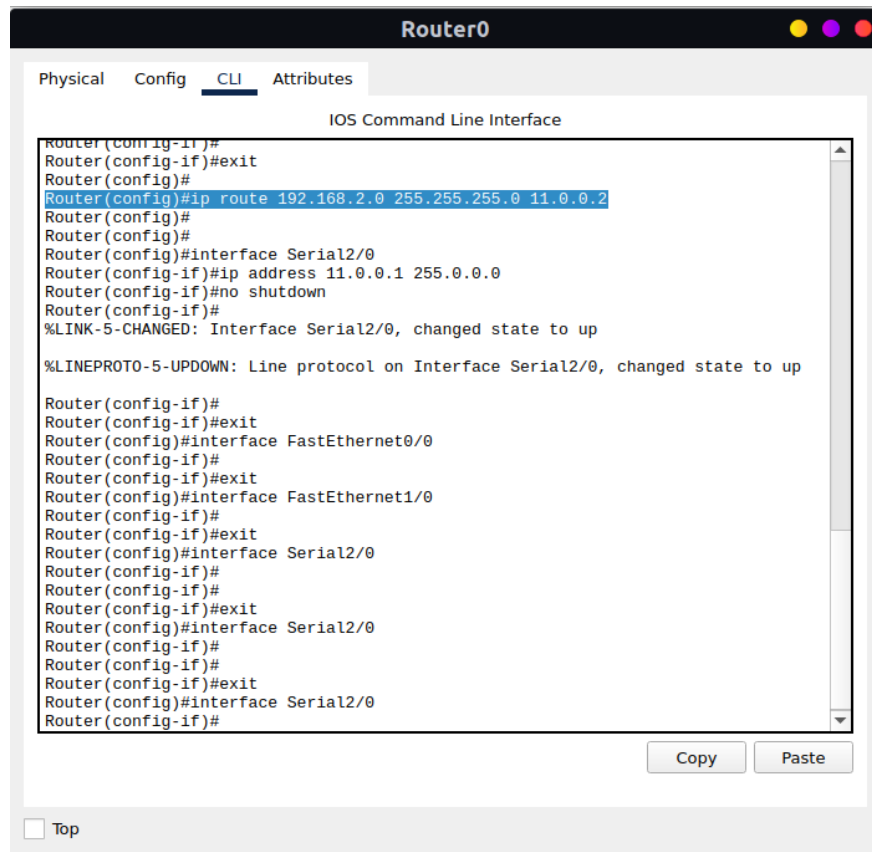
Router0

Physical Config CLI Attributes

IOS Command Line Interface

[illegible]
Router(config-if)#exit
Router(config)#
Router(config)#ip route 192.168.2.0 255.255.255.0 11.0.0.2
Router(config)#
Router(config)#
Router(config)#interface Serial2/0
Router(config-if)#ip address 11.0.0.1 255.0.0.0
Router(config-if)#no shutdown
Router(config-if)#
%LINK-5-CHANGED: Interface Serial2/0, changed state to up

%LINEPROTO-5-UPDOWN: Line protocol on Interface Serial2/0, changed state to up

Router(config-if)#
Router(config-if)#exit
Router(config)#interface FastEthernet0/0
Router(config-if)#
Router(config-if)#exit
Router(config)#interface FastEthernet1/0
Router(config-if)#
Router(config-if)#exit
Router(config)#interface Serial2/0
Router(config-if)#
Router(config-if)#
Router(config-if)#exit
Router(config)#interface Serial2/0
Router(config-if)#
Router(config-if)#
Router(config-if)#exit
Router(config)#interface Serial2/0
Router(config-if)#

Copy Paste

Top